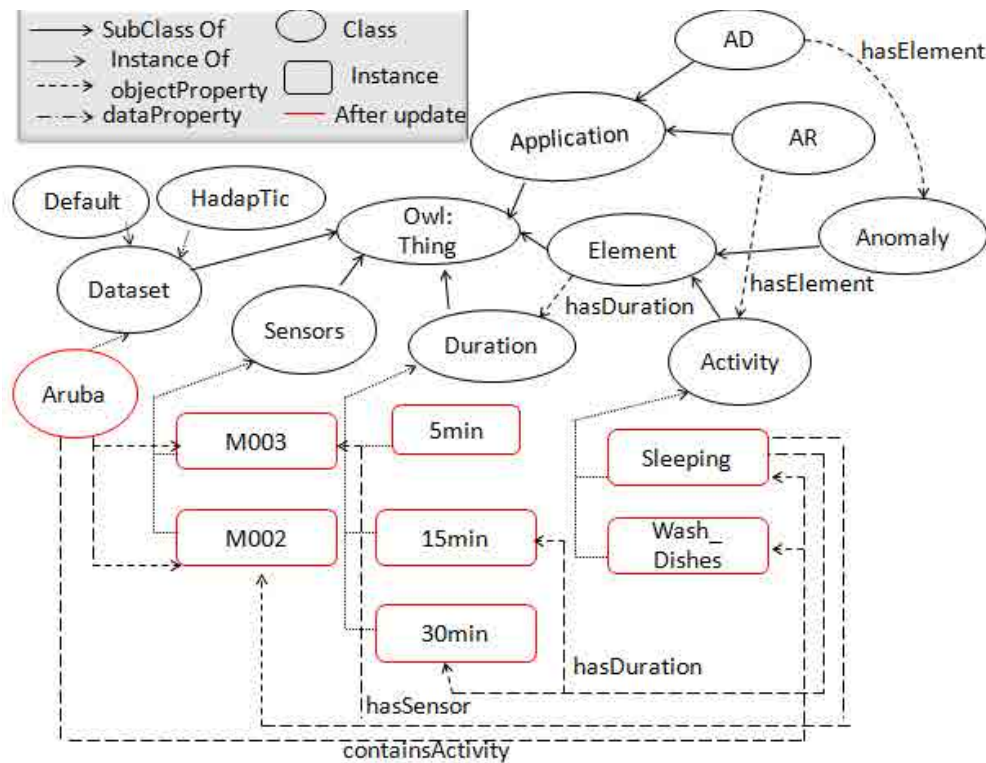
SubClass Of
Instance Of
objectProperty
dataProperty
Class
Instance
After update

AD
hasElement
Application
AR
Default
HadapTic
Owl:
Thing
Element
Anomaly
Dataset
hasDuration
hasElement
Sensors
Duration
Activity
Aruba
M003
5min
Sleeping
M002
15min
Wash_
Dishes
30min
hasDuration
hasSensor
containsActivity